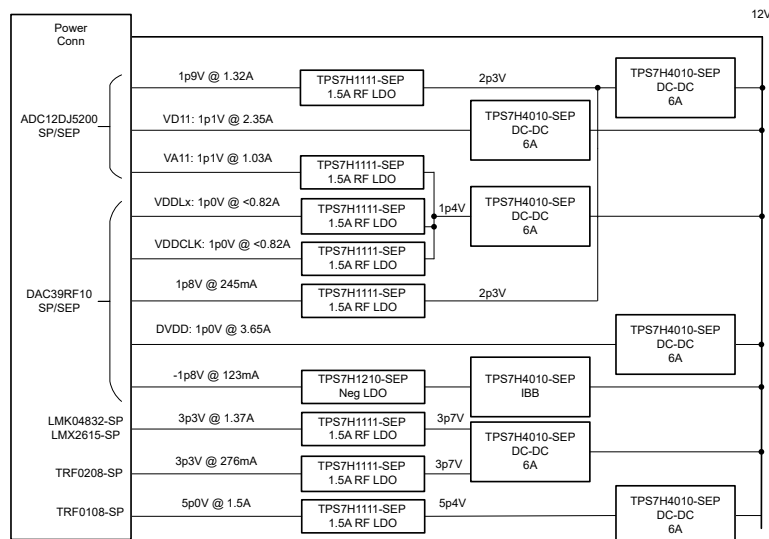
12V

Power Conn

ADC12DJ5200 SP/SEP

DAC39RF10 SP/SEP

LMK04832-SP LMX2615-SP

TRF0208-SP

TRF0108-SP

1p9V @ 1.32A

TPS7H1111-SEP 1.5A RF LDO

2p3V

TPS7H4010-SEP DC-DC 6A

VD11: 1p1V @ 2.35A

TPS7H4010-SEP DC-DC 6A

VA11: 1p1V @ 1.03A

TPS7H1111-SEP 1.5A RF LDO

VDDLx: 1p0V @ <0.82A

TPS7H1111-SEP 1.5A RF LDO

1p4V

TPS7H4010-SEP DC-DC 6A

VDDCLK: 1p0V @ <0.82A

TPS7H1111-SEP 1.5A RF LDO

1p8V @ 245mA

TPS7H1111-SEP 1.5A RF LDO

2p3V

DVDD: 1p0V @ 3.65A

TPS7H4010-SEP DC-DC 6A

-1p8V @ 123mA

TPS7H1210-SEP Neg LDO

TPS7H4010-SEP IBB

3p3V @ 1.37A

TPS7H1111-SEP 1.5A RF LDO

3p7V

TPS7H4010-SEP DC-DC 6A

3p3V @ 276mA

TPS7H1111-SEP 1.5A RF LDO

3p7V

5p0V @ 1.5A

TPS7H1111-SEP 1.5A RF LDO

5p4V

TPS7H4010-SEP DC-DC 6A